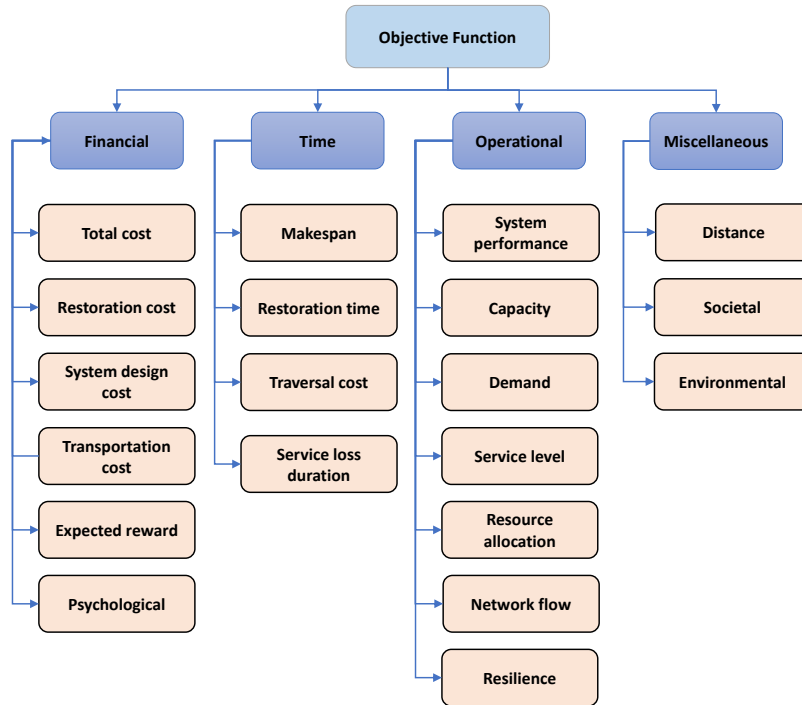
Objective Function

Financial

Total cost

Restoration cost

System design cost

Transportation cost

Expected reward

Psychological

Time

Makespan

Restoration time

Traversal cost

Service loss duration

Operational

System performance

Capacity

Demand

Service level

Resource allocation

Network flow

Resilience

Miscellaneous

Distance

Societal

Environmental